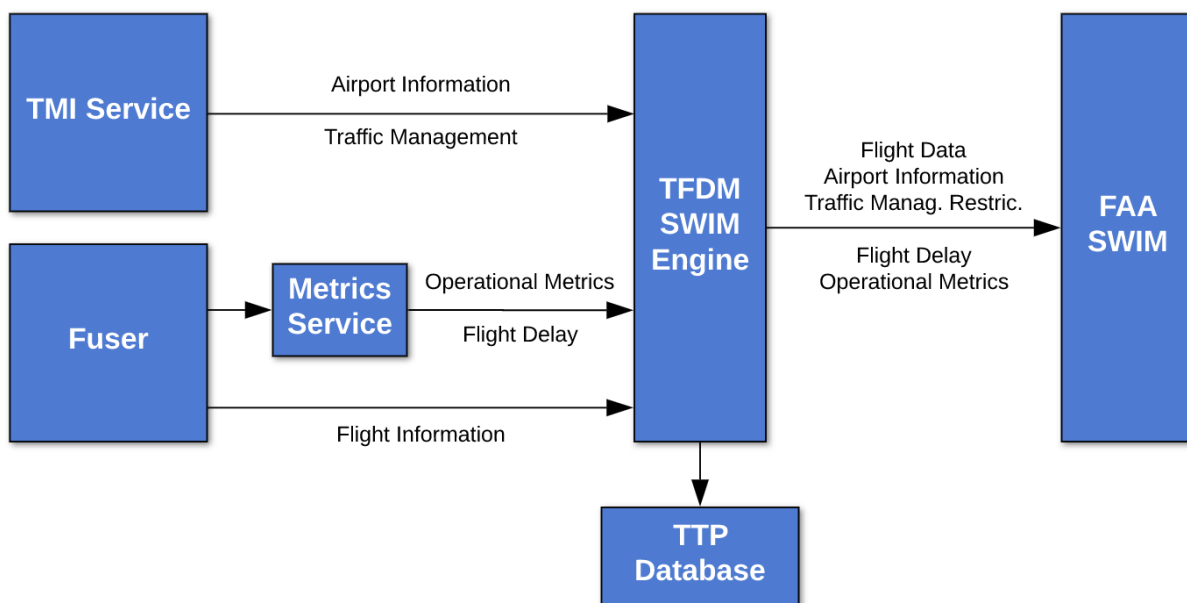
TMI Service

Airport Information

Traffic Management

TFDM SWIM Engine

Flight Data
Airport Information
Traffic Manag. Restric.

Flight Delay
Operational Metrics

FAA SWIM

Fuser

Metrics Service

Operational Metrics

Flight Delay

Flight Information

TTP Database